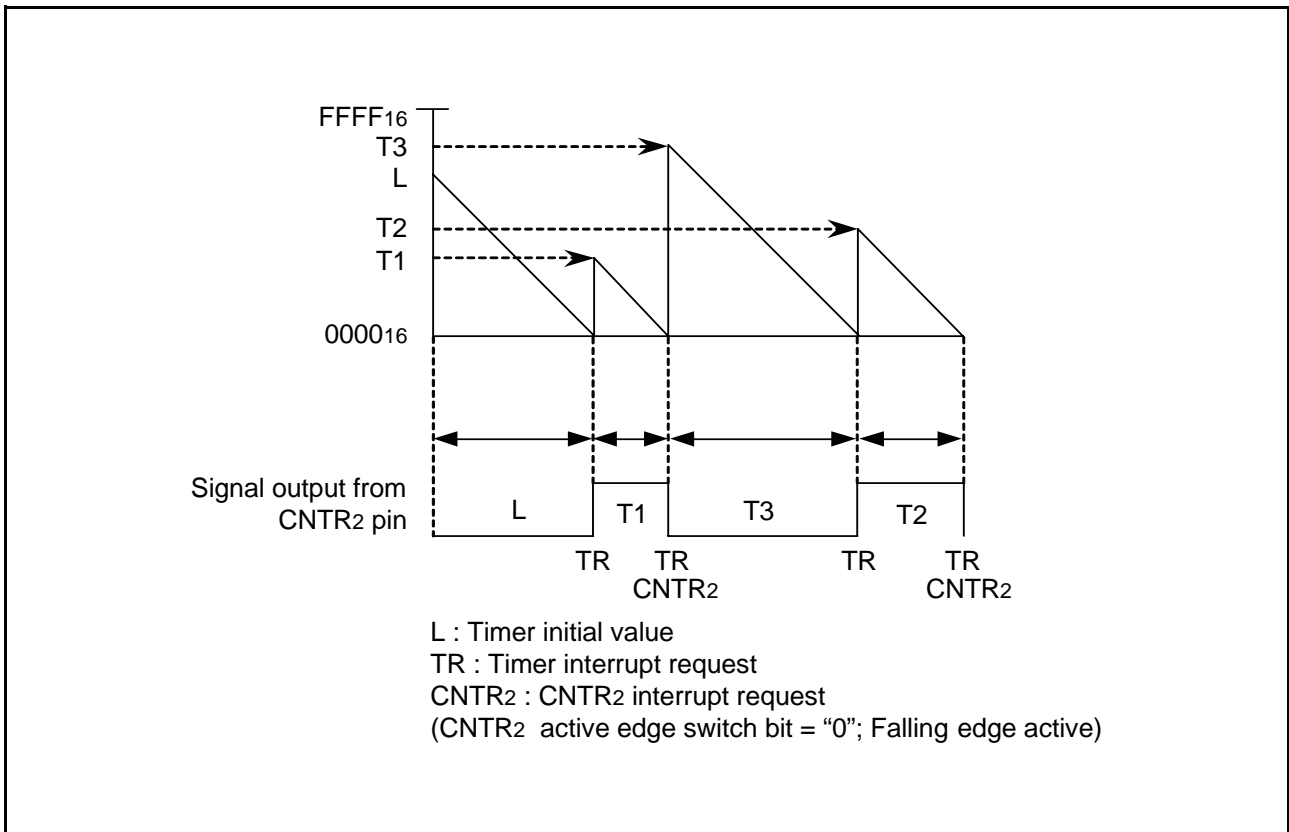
$FFFF_{16}$
T3
L
T2
T1
$0000_{16}$

Signal output from $CNTR_2$ pin

L
T1
T3
T2

TR
TR
$CNTR_2$
TR
TR
$CNTR_2$

L : Timer initial value
TR : Timer interrupt request
$CNTR_2$ : $CNTR_2$ interrupt request
($CNTR_2$ active edge switch bit = “0”; Falling edge active)